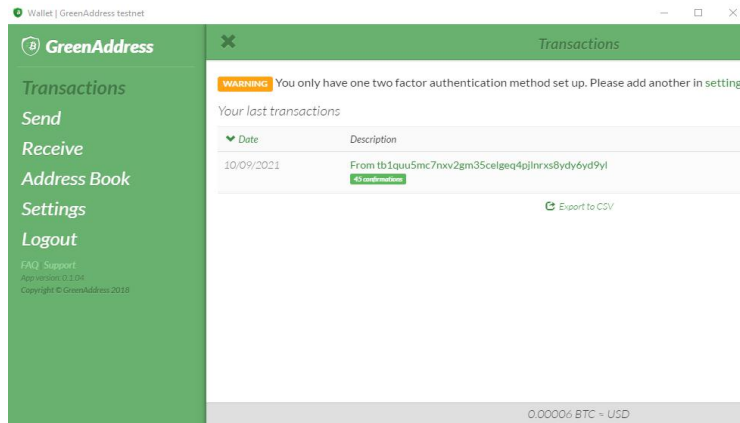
Wallet | GreenAddress testnet

GreenAddress

Transactions
Send
Receive
Address Book
Settings
Logout

FAQ Support
App version 0.1.04
Copyright © GreenAddress 2018

Transactions

WARNING You only have one two factor authentication method set up. Please add another in setting

Your last transactions

| Date | Description |
|---|---|
| 10/09/2021 | From tb1quu5mc7nxv2gm35celgeq4pjlnrxs8ydy6yd9yl 45 confirmations |

Export to CSV

0.00006 BTC ~ USD